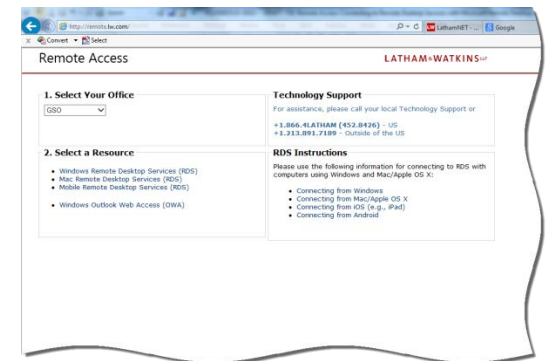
http://remote.lw.com/

LathamNET - ... Google

Convert Select

Remote Access

LATHAM&WATKINS LLP

1. Select Your Office

GSO

Technology Support

For assistance, please call your local Technology Support or

+1.866.4LATHAM (452.8426) - US
+1.313.891.7189 - Outside of the US

2. Select a Resource

- Windows Remote Desktop Services (RDS)
- Mac Remote Desktop Services (RDS)
- Mobile Remote Desktop Services (RDS)

- Windows Outlook Web Access (OWA)

RDS Instructions

Please use the following information for connecting to RDS with computers using Windows and Mac/Apple OS X:

- Connecting from Windows
- Connecting from Mac/Apple OS X
- Connecting from iOS (e.g., iPad)
- Connecting from Android